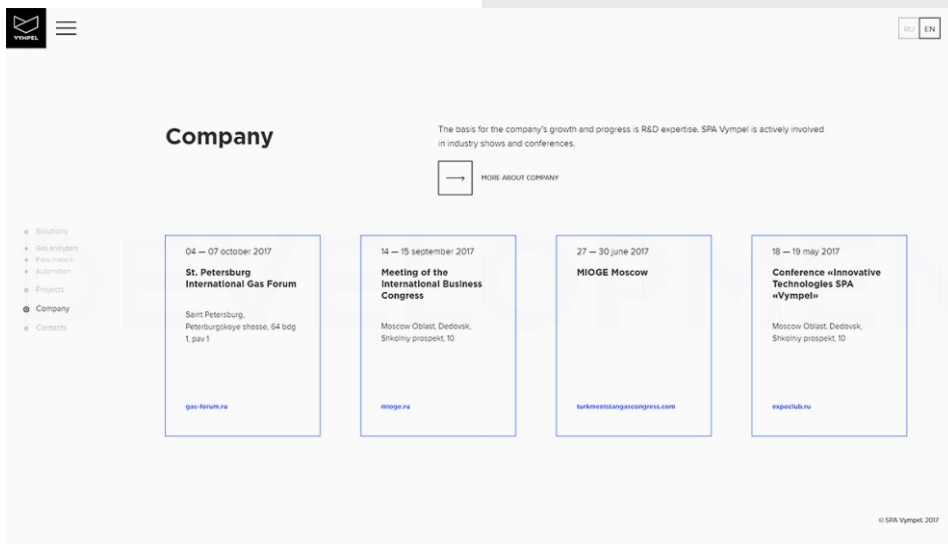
VYMPEL

RU EN

Company

The basis for the company's growth and progress is R&D expertise. SPA Vympel is actively involved in industry shows and conferences.

MORE ABOUT COMPANY

Solutions
Gas analyzers
Flow meters
Automation
Projects
Company
Contacts

04 — 07 october 2017

St. Petersburg International Gas Forum

Saint Petersburg, Peterburgskoye shosse, 64 bdg 1, pav 1

gas-forum.ru

14 — 15 september 2017

Meeting of the International Business Congress

Moscow Oblast, Dedovsk, Shkolniy prospekt, 10

mioge.ru

27 — 30 june 2017

MIOGE Moscow

turkmenistangascongress.com

18 — 19 may 2017

Conference «Innovative Technologies SPA «Vympel»

Moscow Oblast, Dedovsk, Shkolniy prospekt, 10

expoclub.ru

© SPA Vympel, 2017